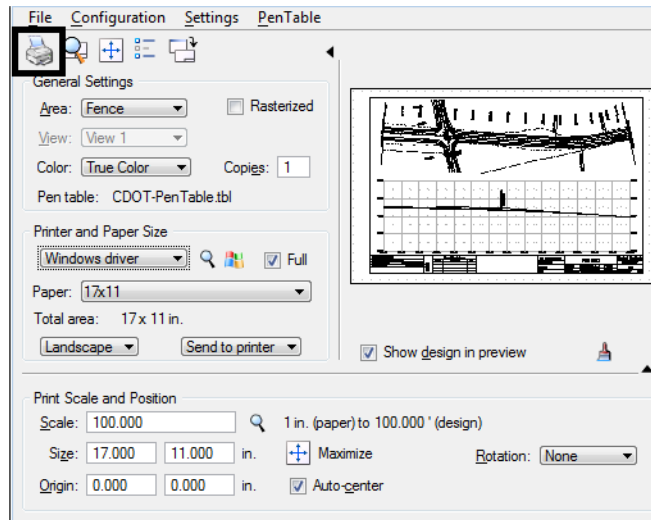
File Configuration Settings PenTable

General Settings

Area: Fence

Rasterized

View: View 1

Color: True Color

Copies: 1

Pen table: CDOT-PenTable.tbl

Printer and Paper Size

Windows driver

Full

Paper: 17x11

Total area: 17 x 11 in.

Landscape

Send to printer

Show design in preview

Print Scale and Position

Scale: 100.000

1 in. (paper) to 100.000 ' (design)

Size: 17.000 11.000 in.

Maximize

Rotation: None

Origin: 0.000 0.000 in.

Auto-center